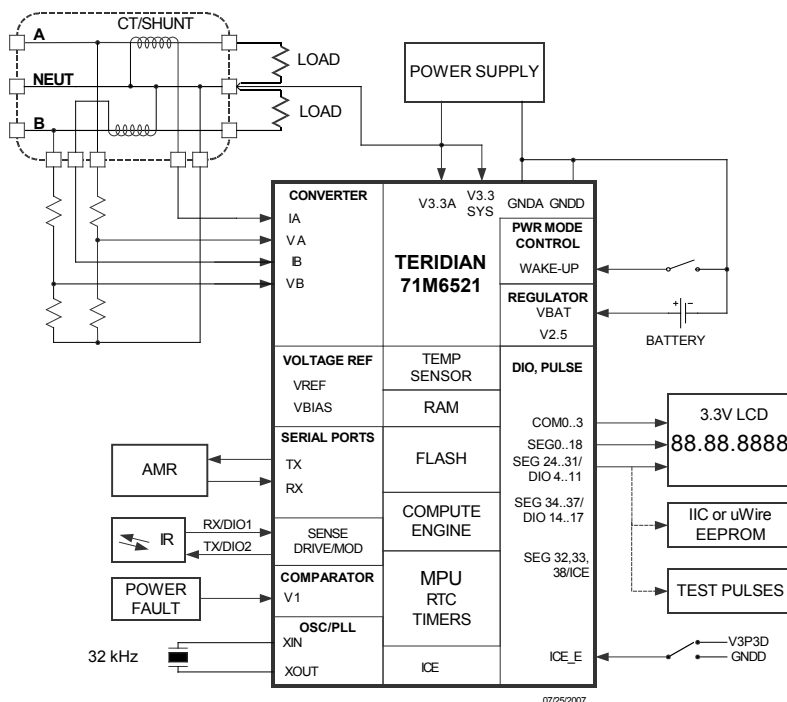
CT/SHUNT

A

NEUT

B

LOAD

LOAD

POWER SUPPLY

CONVERTER

IA

VA

IB

VB

V3.3A

V3.3 SYS

GNDA GNDD

PWR MODE CONTROL

WAKE-UP

TERIDIAN 71M6521

REGULATOR

VBAT

V2.5

BATTERY

VOLTAGE REF

VREF

VBIAS

TEMP SENSOR

RAM

DIO, PULSE

SERIAL PORTS

TX

RX

AMR

FLASH

COM0..3

SEG0..18

SEG 24..31/ DIO 4..11

SEG 34..37/ DIO 14..17

SEG 32,33, 38/ICE

3.3V LCD

88.88.8888

IIC or uWire EEPROM

TEST PULSES

IR

RX/DIO1

TX/DIO2

SENSE DRIVE/MOD

COMPUTE ENGINE

POWER FAULT

COMPARATOR

V1

MPU

RTC

TIMERS

OSC/PLL

XIN

XOUT

32 kHz

ICE

ICE_E

V3P3D

GNDD

07/25/2007